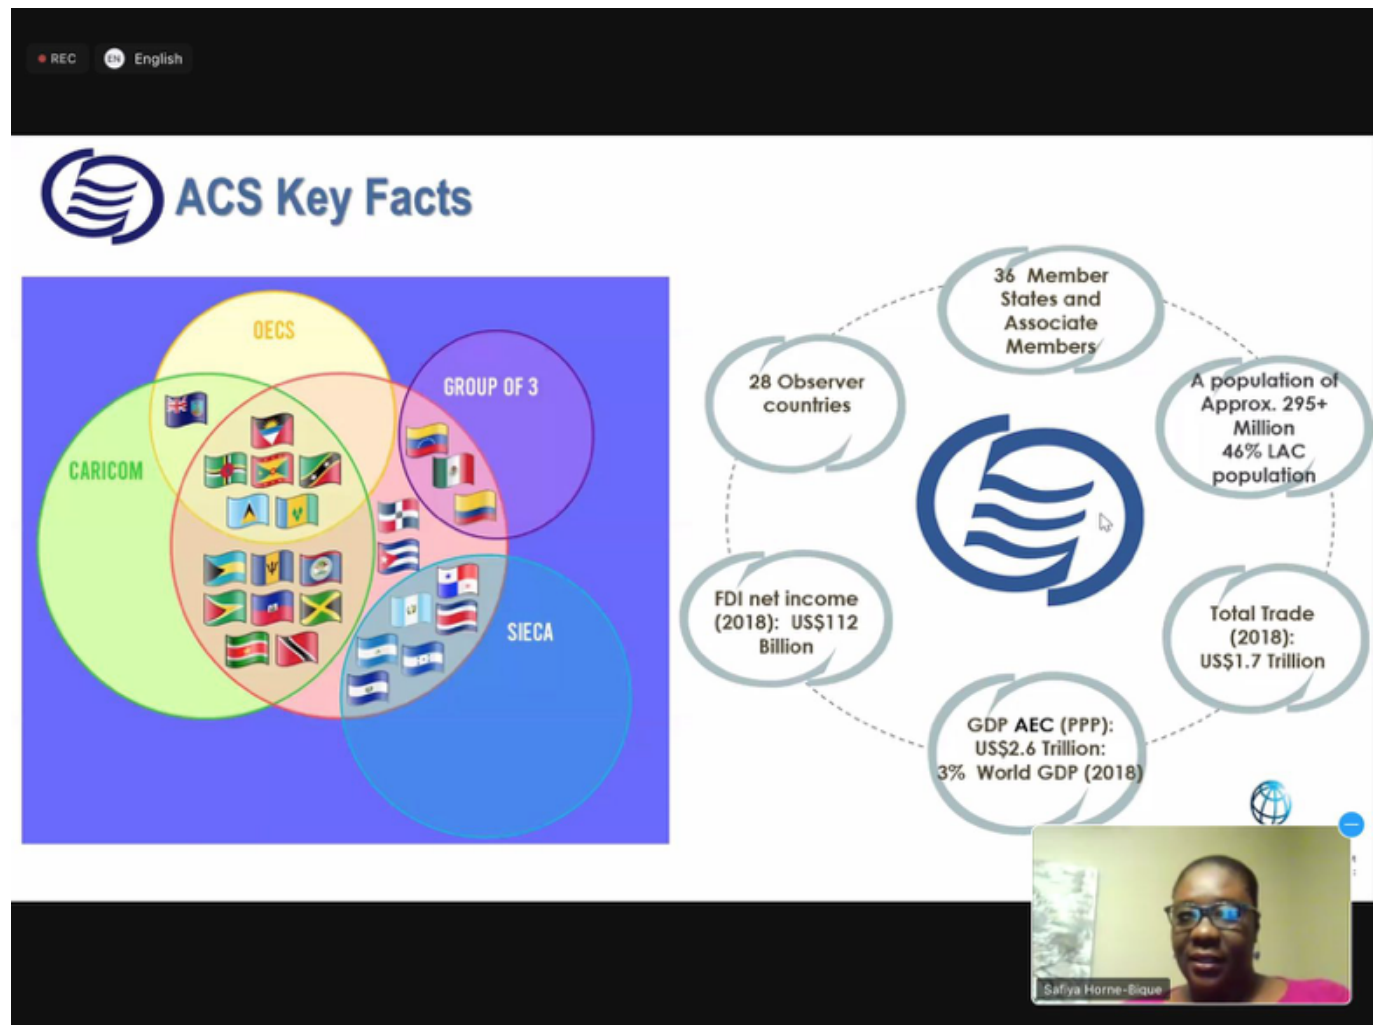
REC

EN English

ACS Key Facts

OECS

GROUP OF 3

CARICOM

SIECA

36 Member States and Associate Members

28 Observer countries

A population of Approx. 295+ Million 46% LAC population

FDI net income (2018): US$112 Billion

Total Trade (2018): US$1.7 Trillion

GDP AEC (PPP): US$2.6 Trillion: 3% World GDP (2018)

Safiya Horne-Bique